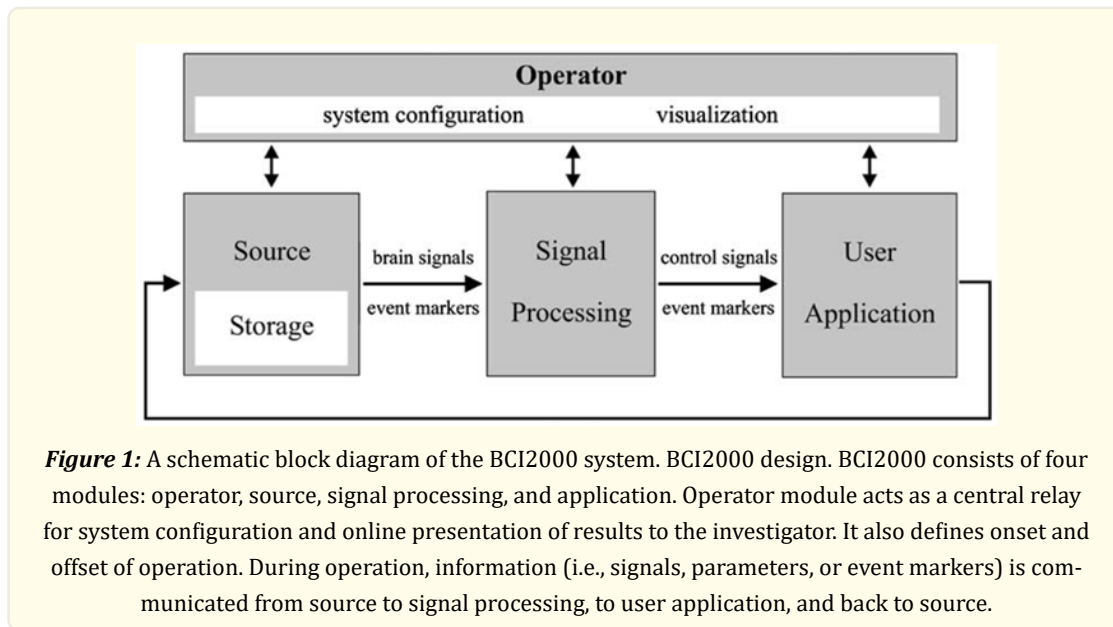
Operator

system configuration visualization

Source

Storage

brain signals

event markers

Signal Processing

control signals

event markers

User Application

*Figure 1:* A schematic block diagram of the BCI2000 system. BCI2000 design. BCI2000 consists of four modules: operator, source, signal processing, and application. Operator module acts as a central relay for system configuration and online presentation of results to the investigator. It also defines onset and offset of operation. During operation, information (i.e., signals, parameters, or event markers) is communicated from source to signal processing, to user application, and back to source.